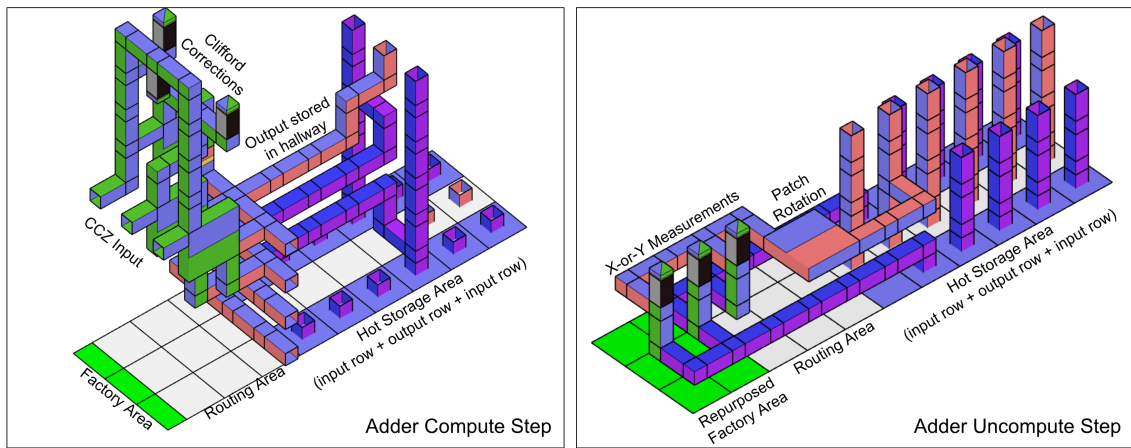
Clifford Corrections

Output stored in hallway

CCZ Input

Hot Storage Area (input row + output row + input row)

Routing Area

Factory Area

Adder Compute Step

X-or-Y Measurements

Patch Rotation

Hot Storage Area (input row + output row + input row)

Routing Area

Repurposed Factory Area

Adder Uncompute Step